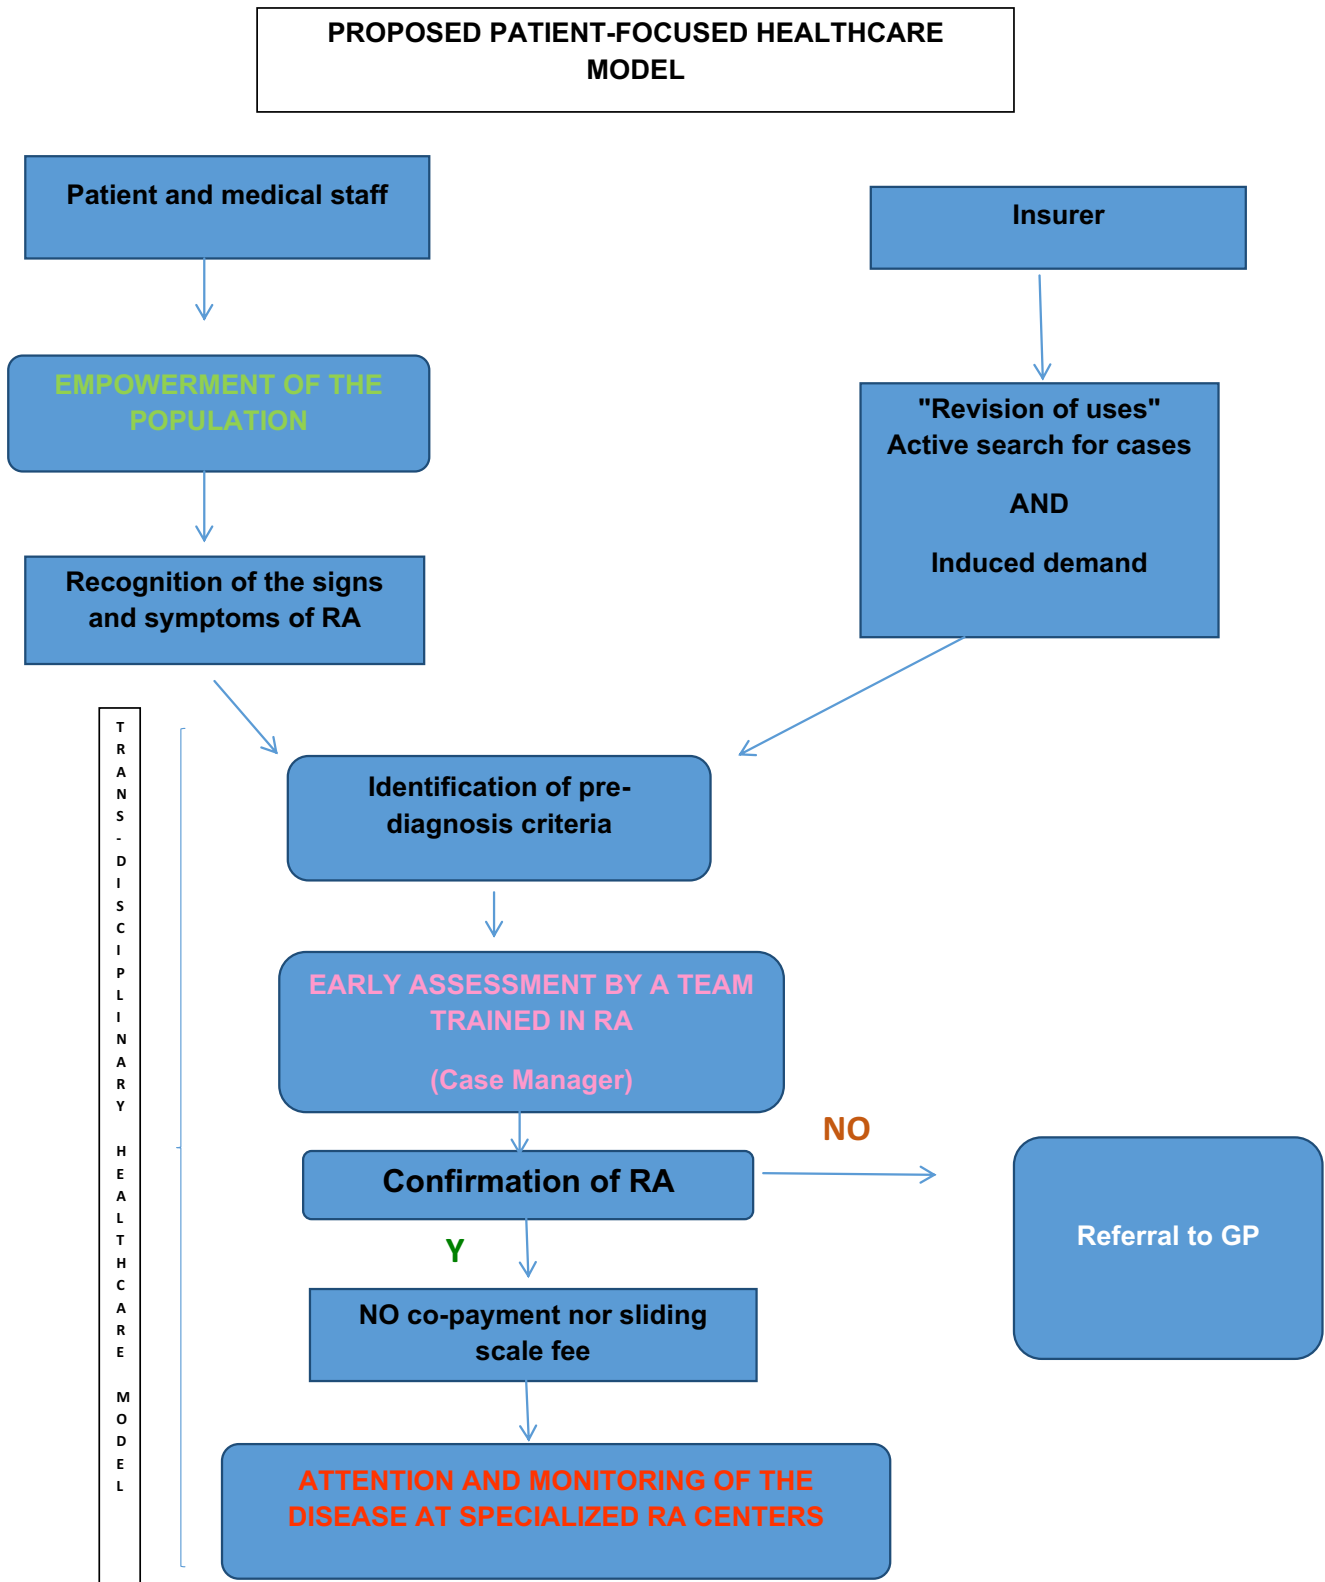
PROPOSED PATIENT-FOCUSED HEALTHCARE MODEL

Patient and medical staff

Insurer

EMPOWERMENT OF THE POPULATION

"Revision of uses"
Active search for cases

AND

Induced demand

Recognition of the signs and symptoms of RA

TRANS-DISCIPLINARY HEALTHCARE MODEL

Identification of pre-diagnosis criteria

EARLY ASSESSMENT BY A TEAM TRAINED IN RA

(Case Manager)

NO

Confirmation of RA

Referral to GP

Y

NO co-payment nor sliding scale fee

ATTENTION AND MONITORING OF THE DISEASE AT SPECIALIZED RA CENTERS